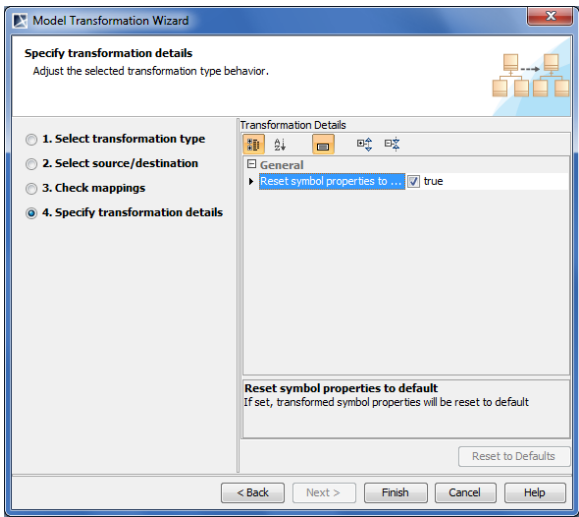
Model Transformation Wizard

Specify transformation details

Adjust the selected transformation type behavior.

1. Select transformation type

2. Select source/destination

3. Check mappings

4. Specify transformation details

Transformation Details

General

Reset symbol properties to ... true

Reset symbol properties to default

If set, transformed symbol properties will be reset to default

Reset to Defaults

< Back

Next >

Finish

Cancel

Help